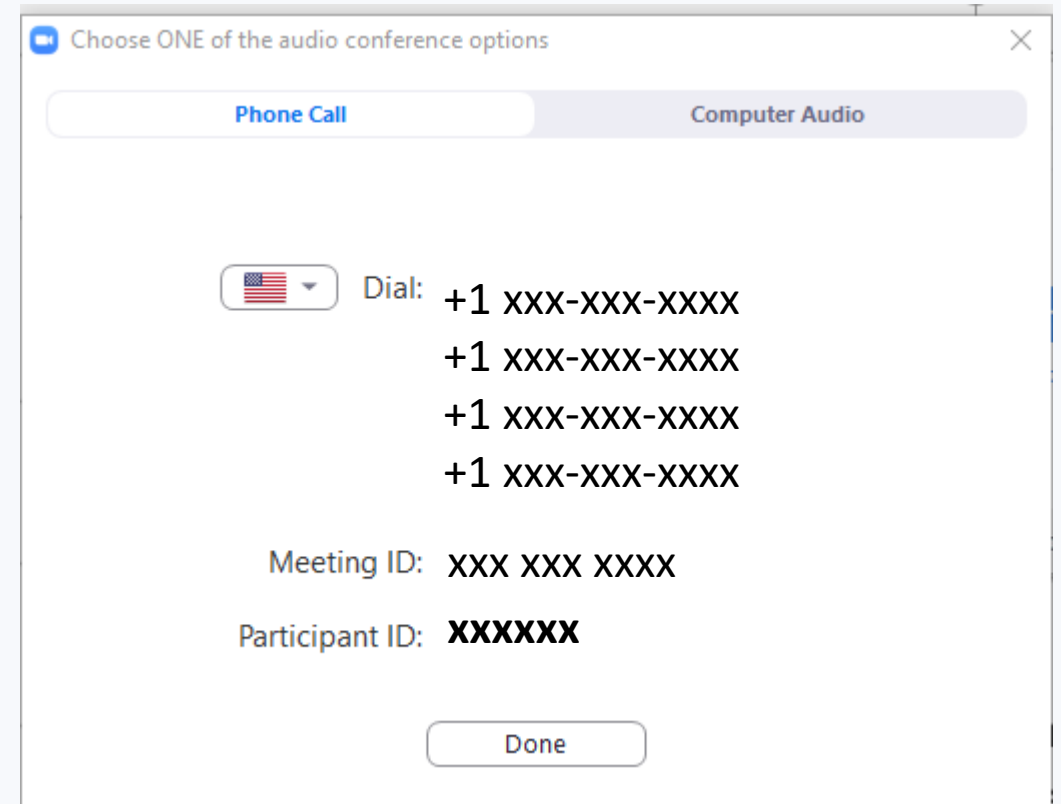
Choose ONE of the audio conference options

×

Phone Call

Computer Audio

Dial: +1 xxx-xxx-xxxx
+1 xxx-xxx-xxxx
+1 xxx-xxx-xxxx
+1 xxx-xxx-xxxx

Meeting ID: xxx xxx xxxx

Participant ID: **xxxxxx**

Done